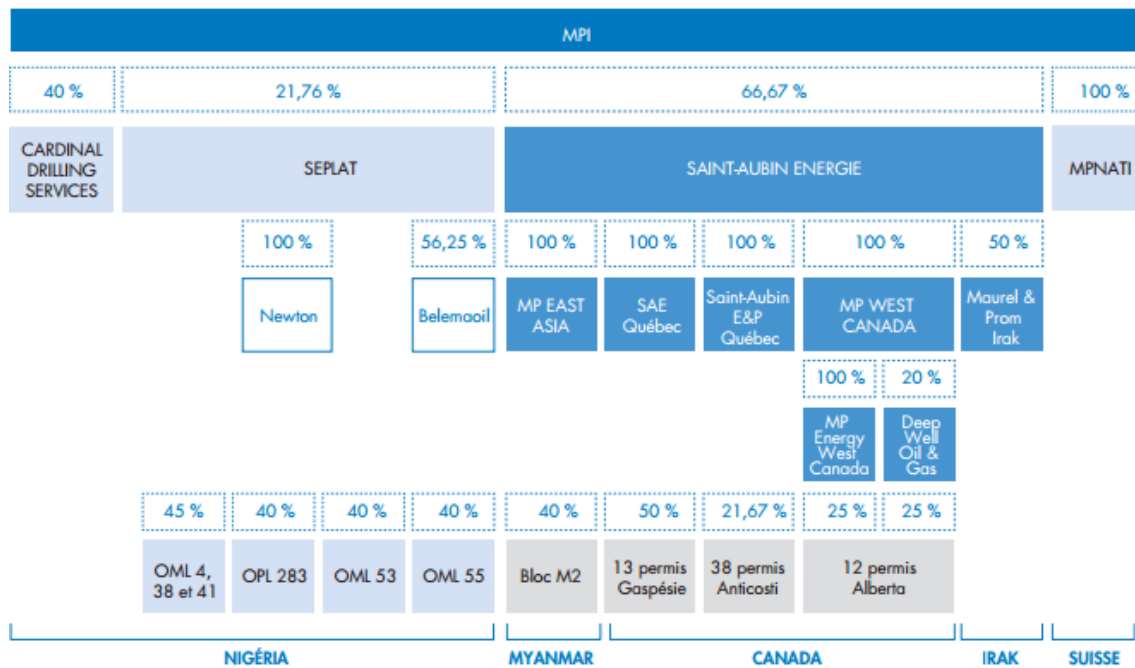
MPI

40 %

21,76 %

66,67 %

100 %

CARDINAL DRILLING SERVICES

SEPLAT

SAINT-AUBIN ENERGIE

MPNATI

100 %

56,25 %

100 %

100 %

100 %

100 %

50 %

Newton

Belemaoil

MP EAST ASIA

SAE Québec

Saint-Aubin E&P Québec

MP WEST CANADA

Maurel & Prom Irak

100 %

20 %

MP Energy West Canada

Deep Well Oil & Gas

45 %

40 %

40 %

40 %

40 %

50 %

21,67 %

25 %

25 %

OML 4, 38 et 41

OPL 283

OML 53

OML 55

Bloc M2

13 permis Gaspésie

38 permis Anticosti

12 permis Alberta

NIGÉRIA

MYANMAR

CANADA

IRAK

SUISSE